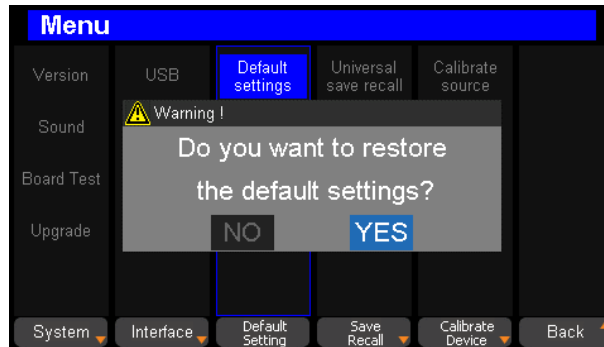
Menu

Version

Sound

Board Test

Upgrade

USB

Default settings

Universal save recall

Calibrate source

Warning !

Do you want to restore the default settings?

NO

YES

System

Interface

Default Setting

Save Recall

Calibrate Device

Back